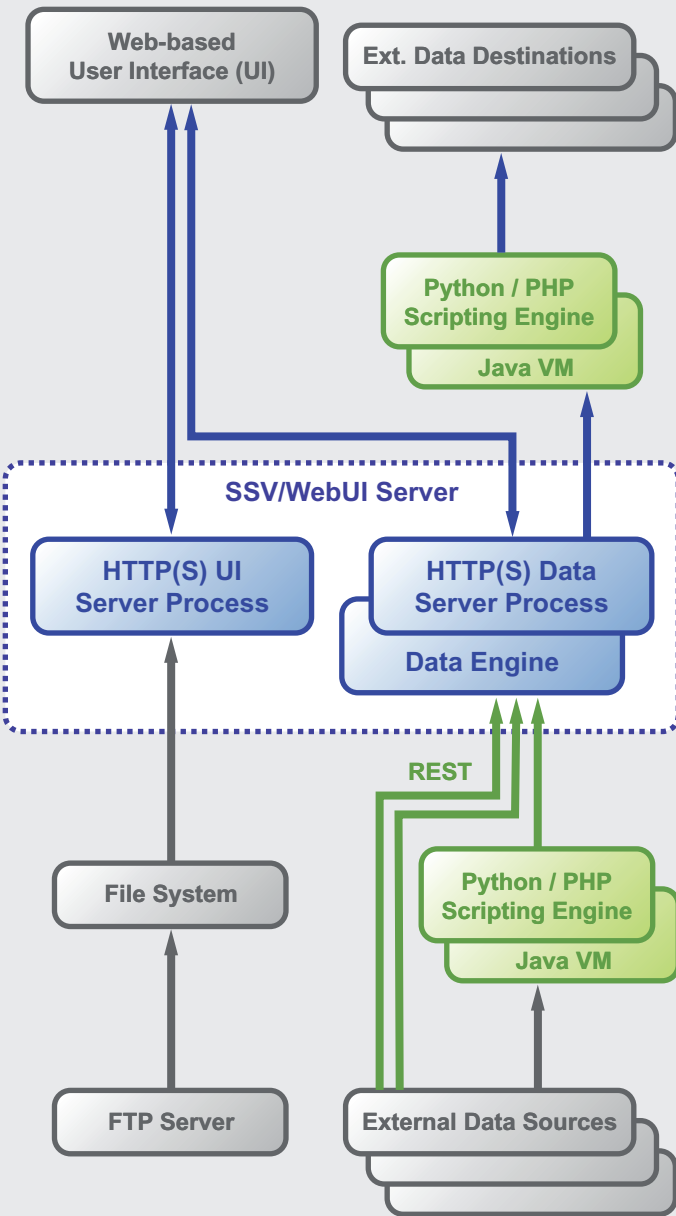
Web-based User Interface (UI)

Ext. Data Destinations

Python / PHP Scripting Engine

Java VM

SSV/WebUI Server

HTTP(S) UI Server Process

HTTP(S) Data Server Process

Data Engine

REST

File System

Python / PHP Scripting Engine

Java VM

FTP Server

External Data Sources